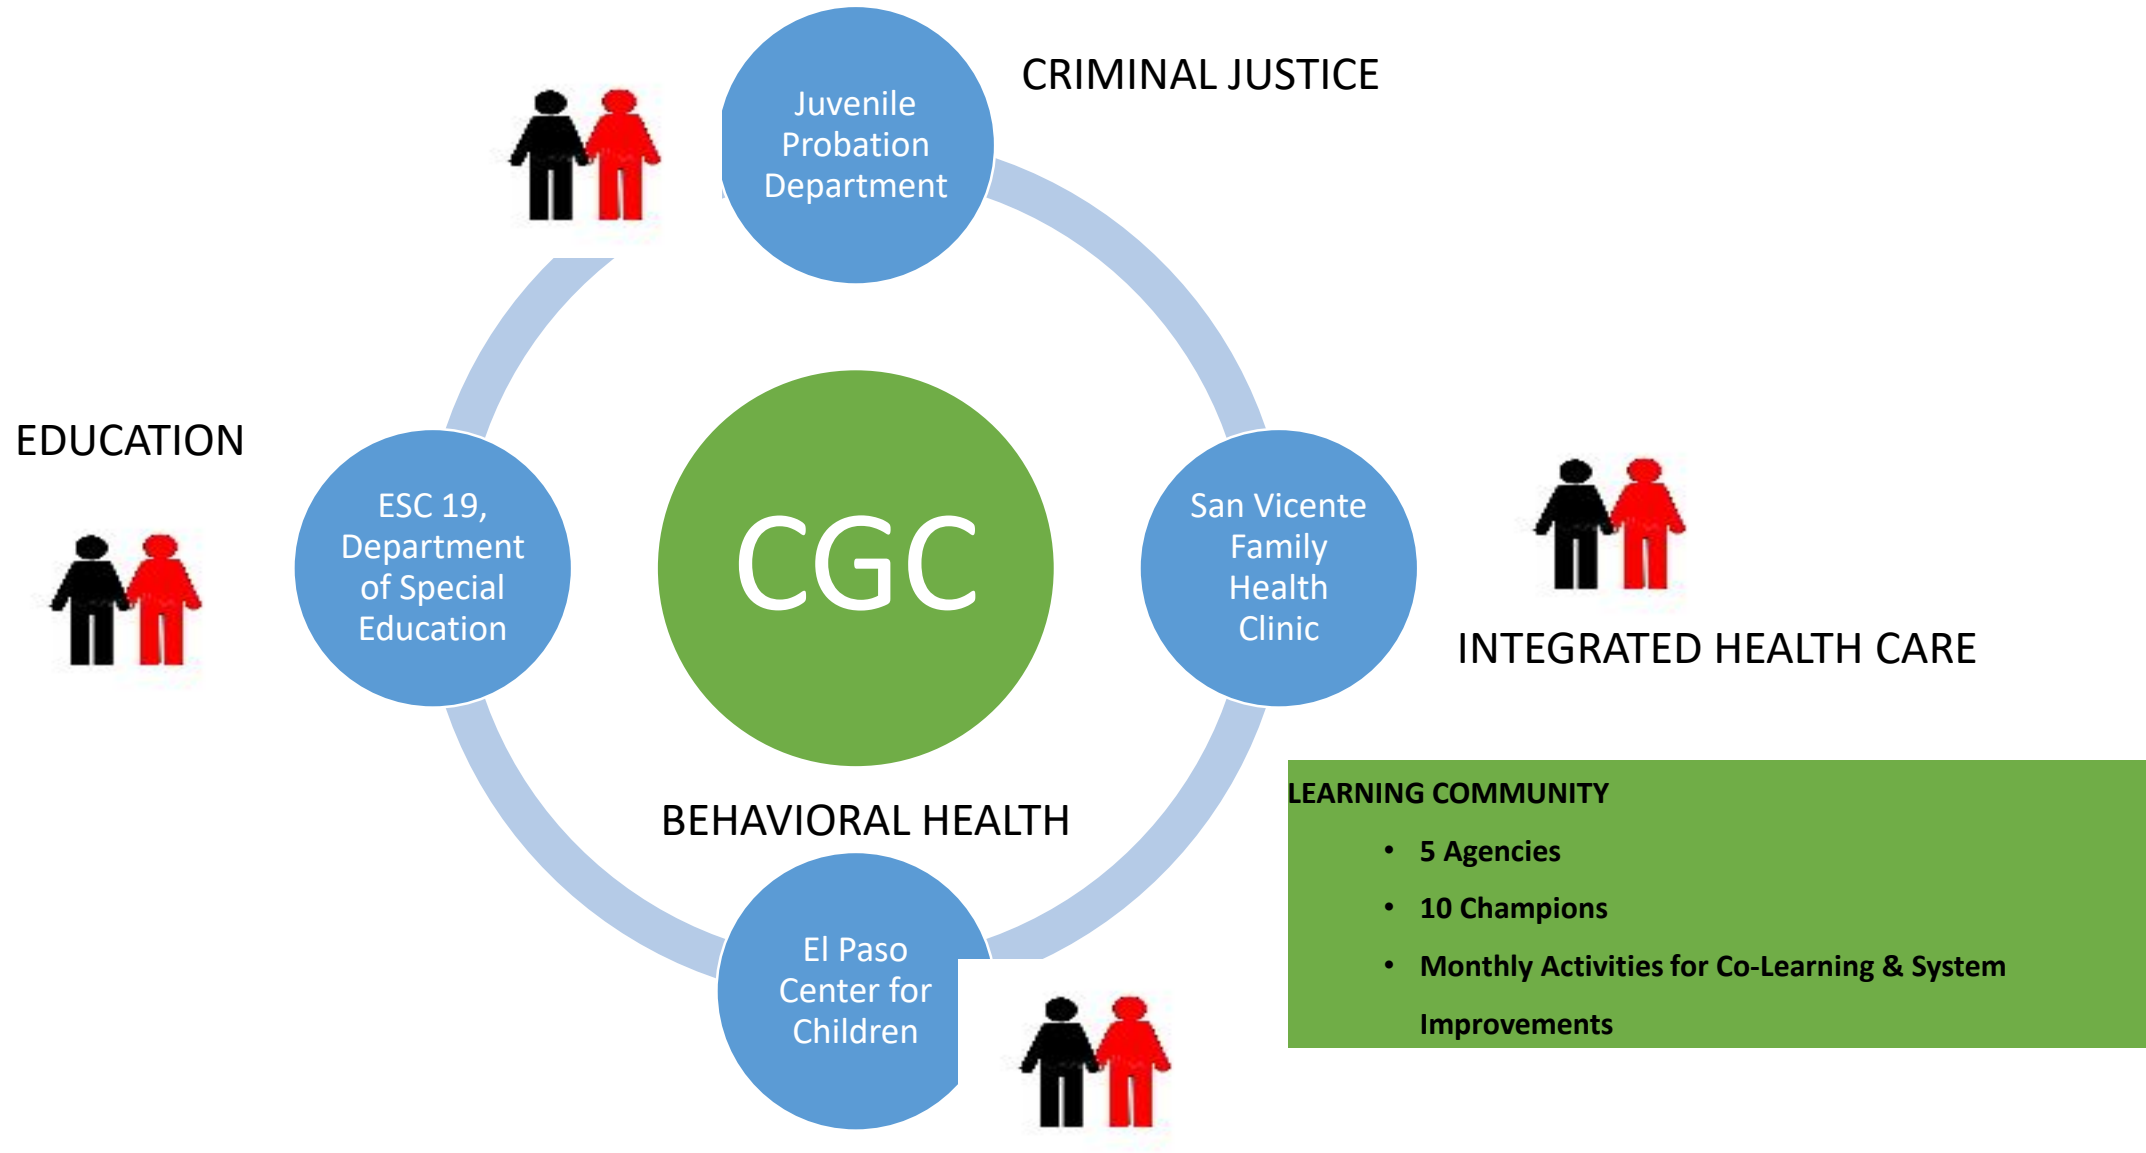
Juvenile Probation Department

CRIMINAL JUSTICE

EDUCATION

ESC 19, Department of Special Education

CGC

San Vicente Family Health Clinic

INTEGRATED HEALTH CARE

BEHAVIORAL HEALTH

El Paso Center for Children

LEARNING COMMUNITY
• 5 Agencies
• 10 Champions
• Monthly Activities for Co-Learning & System Improvements